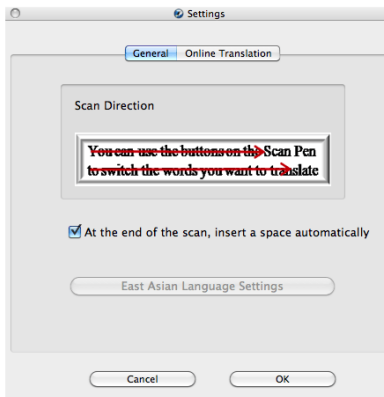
Settings

General Online Translation

Scan Direction

You can use the buttons on the Scan Pen to switch the words you want to translate

At the end of the scan, insert a space automatically

East Asian Language Settings

Cancel

OK